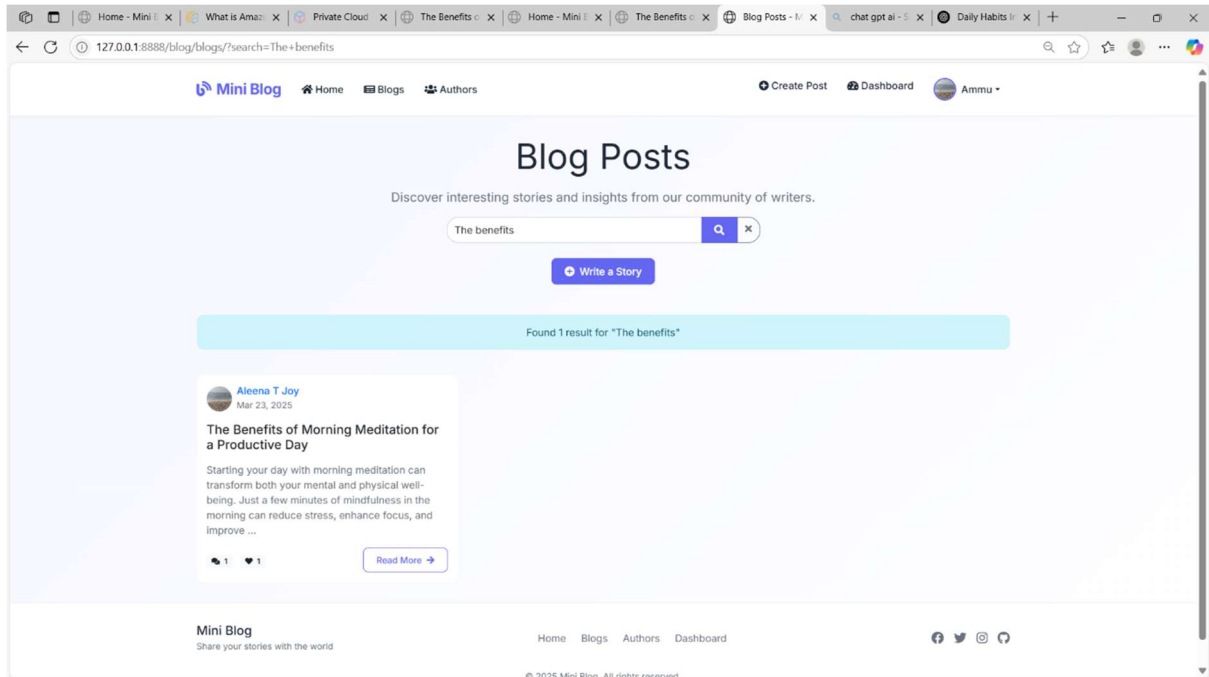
Home - Mini B | What is Amaz | Private Cloud | The Benefits o | Home - Mini B | The Benefits o | Blog Posts - M | chat gpt ai - S | Daily Habits I

127.0.0.1:8888/blog/blogs/?search=The+benefits

Mini Blog Home Blogs Authors Create Post Dashboard Ammu

Blog Posts

Discover interesting stories and insights from our community of writers.

The benefits

Write a Story

Found 1 result for "The benefits"

Aleena T Joy
Mar 23, 2025

The Benefits of Morning Meditation for a Productive Day

Starting your day with morning meditation can transform both your mental and physical well-being. Just a few minutes of mindfulness in the morning can reduce stress, enhance focus, and improve ...

1 1 Read More

Mini Blog
Share your stories with the world

Home Blogs Authors Dashboard

© 2025 Mini Blog. All rights reserved.